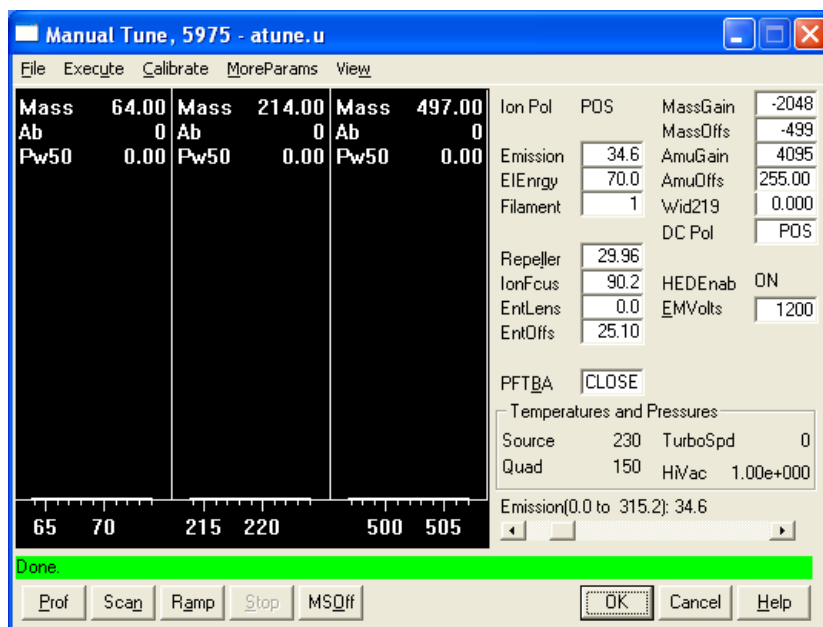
Manual Tune, 5975 - atune.u

File Execute Calibrate MoreParams View

| Mass | 64.00 | Mass | 214.00 | Mass | 497.00 |
|---|---|---|---|---|---|
| Ab | 0 | Ab | 0 | Ab | 0 |
| Pw50 | 0.00 | Pw50 | 0.00 | Pw50 | 0.00 |

65 70 215 220 500 505

Ion Pol POS
Emission 34.6
ElEnrgy 70.0
Filament 1
Repeller 29.96
IonFcus 90.2
EntLens 0.0
EntOffs 25.10
PFTBA CLOSE

MassGain -2048
MassOffs -499
AmuGain 4095
AmuOffs 255.00
Wid219 0.000
DC Pol POS
HEDEnab ON
EMVolts 1200

Temperatures and Pressures
Source 230 TurboSpd 0
Quad 150 HiVac 1.00e+000

Emission(0.0 to 315.2): 34.6

Done.

Prof Scan Ramp Stop MSOff OK Cancel Help